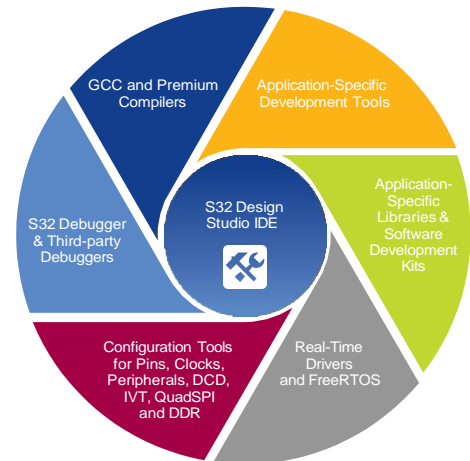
S32 Design Studio IDE

Application-Specific Development Tools

Application-Specific Libraries & Software Development Kits

Real-Time Drivers and FreeRTOS

Configuration Tools for Pins, Clocks, Peripherals, DCD, IVT, QuadSPI and DDR

S32 Debugger & Third-party Debuggers

GCC and Premium Compilers